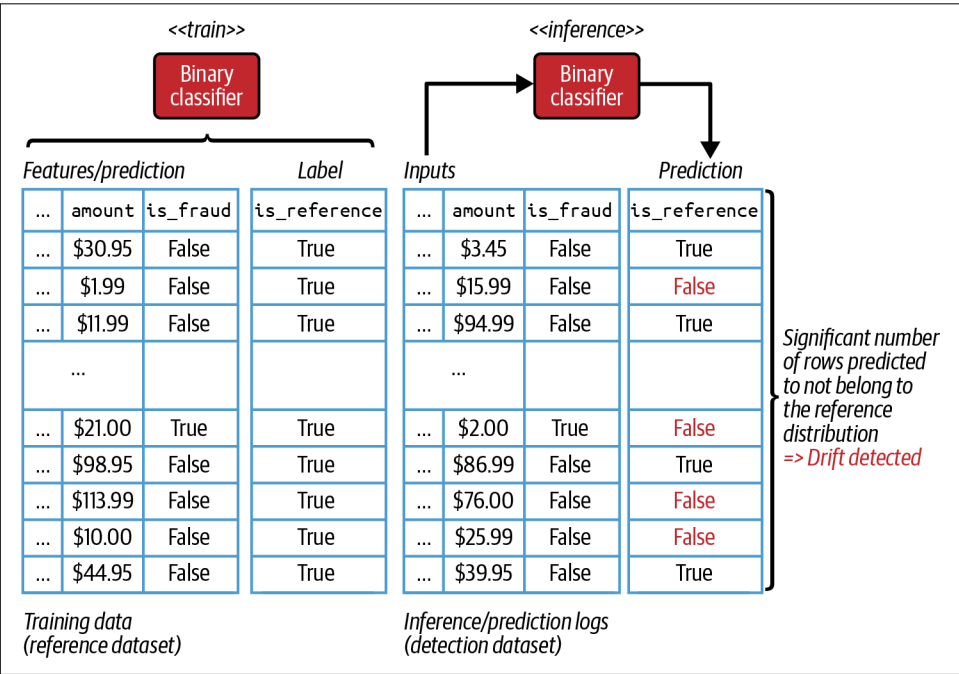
<<train>>

Binary classifier

Features/prediction

Label

| ... | amount | is_fraud |
|---|---|---|
| ... | \$30.95 | False |
| ... | \$1.99 | False |
| ... | \$11.99 | False |
| ... | | |
| ... | \$21.00 | True |
| ... | \$98.95 | False |
| ... | \$113.99 | False |
| ... | \$10.00 | False |
| ... | \$44.95 | False |

| is_reference |
|---|
| True |
| True |
| True |
| |
| True |
| True |
| True |
| True |
| True |

Training data (reference dataset)

<<inference>>

Binary classifier

Inputs

Prediction

| ... | amount | is_fraud |
|---|---|---|
| ... | \$3.45 | False |
| ... | \$15.99 | False |
| ... | \$94.99 | False |
| ... | | |
| ... | \$2.00 | True |
| ... | \$86.99 | False |
| ... | \$76.00 | False |
| ... | \$25.99 | False |
| ... | \$39.95 | False |

| is_reference |
|---|
| True |
| False |
| True |
| |
| False |
| True |
| False |
| False |
| True |

Inference/prediction logs (detection dataset)

Significant number of rows predicted to not belong to the reference distribution => Drift detected